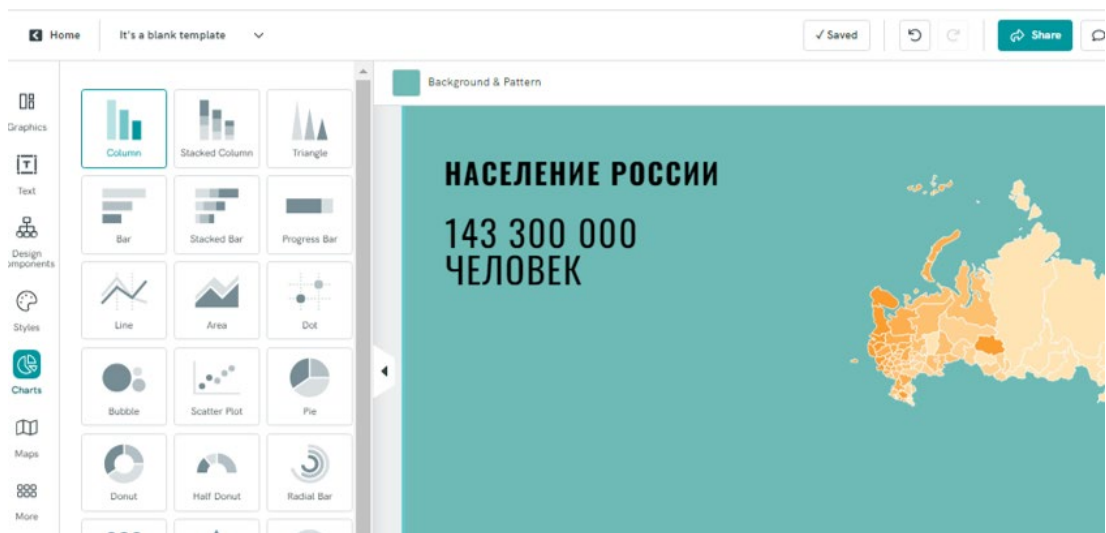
Home   It's a blank template

✓ Saved   Share

Graphics
Text
Design components
Styles
Charts
Maps
More

Column
Stacked Column
Triangle
Bar
Stacked Bar
Progress Bar
Line
Area
Dot
Bubble
Scatter Plot
Pie
Donut
Half Donut
Radial Bar

Background & Pattern

НАСЕЛЕНИЕ РОССИИ

143 300 000
ЧЕЛОВЕК